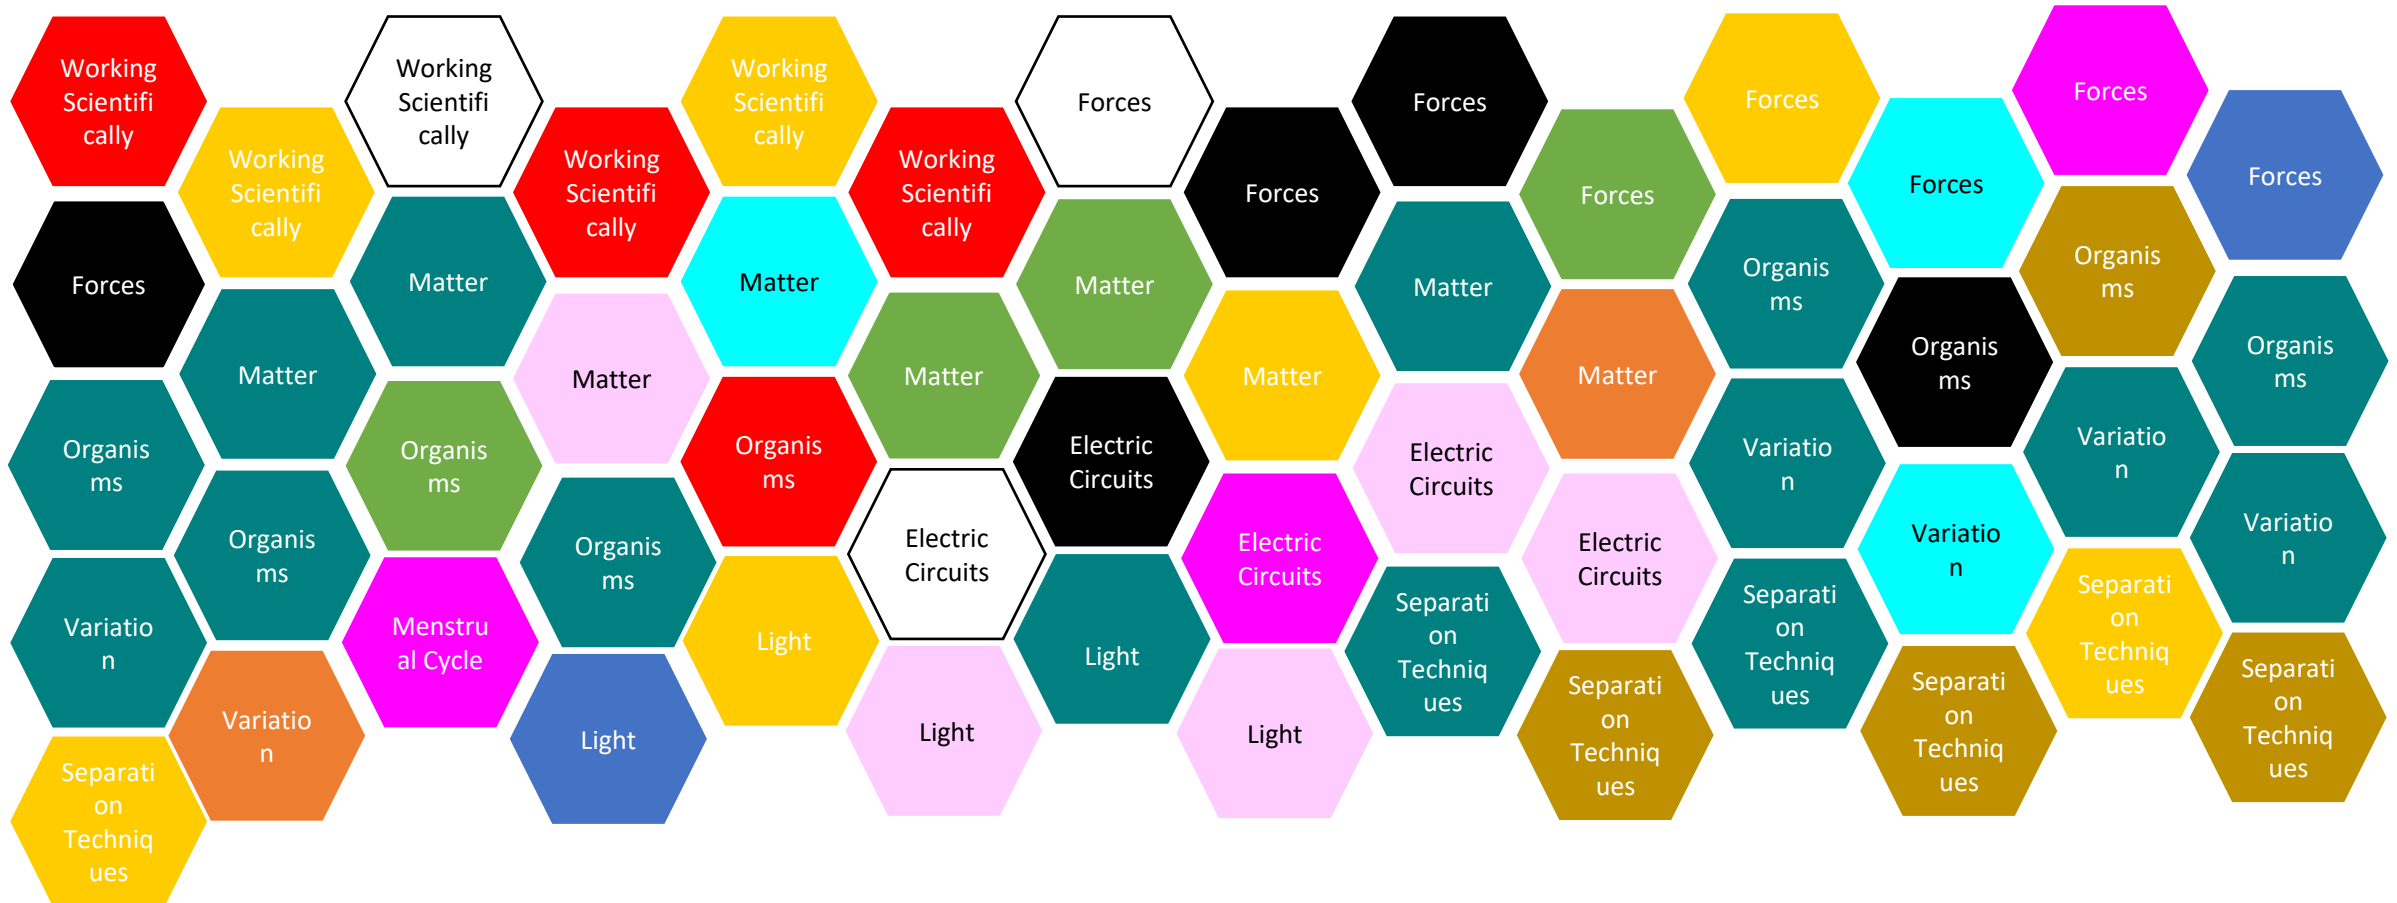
Working Scientifically

Forces

Organisms

Variation

Separation Techniques

Working Scientifically

Matter

Organisms

Variation

Working Scientifically

Matter

Organisms

Menstrual Cycle

Working Scientifically

Matter

Organisms

Light

Working Scientifically

Matter

Organisms

Light

Working Scientifically

Matter

Electric Circuits

Light

Forces

Matter

Electric Circuits

Light

Forces

Matter

Electric Circuits

Light

Forces

Matter

Electric Circuits

Separation Techniques

Forces

Matter

Electric Circuits

Separation Techniques

Forces

Organisms

Variation

Separation Techniques

Forces

Organisms

Variation

Separation Techniques

Forces

Organisms

Variation

Separation Techniques

Forces

Organisms

Variation

Separation Techniques